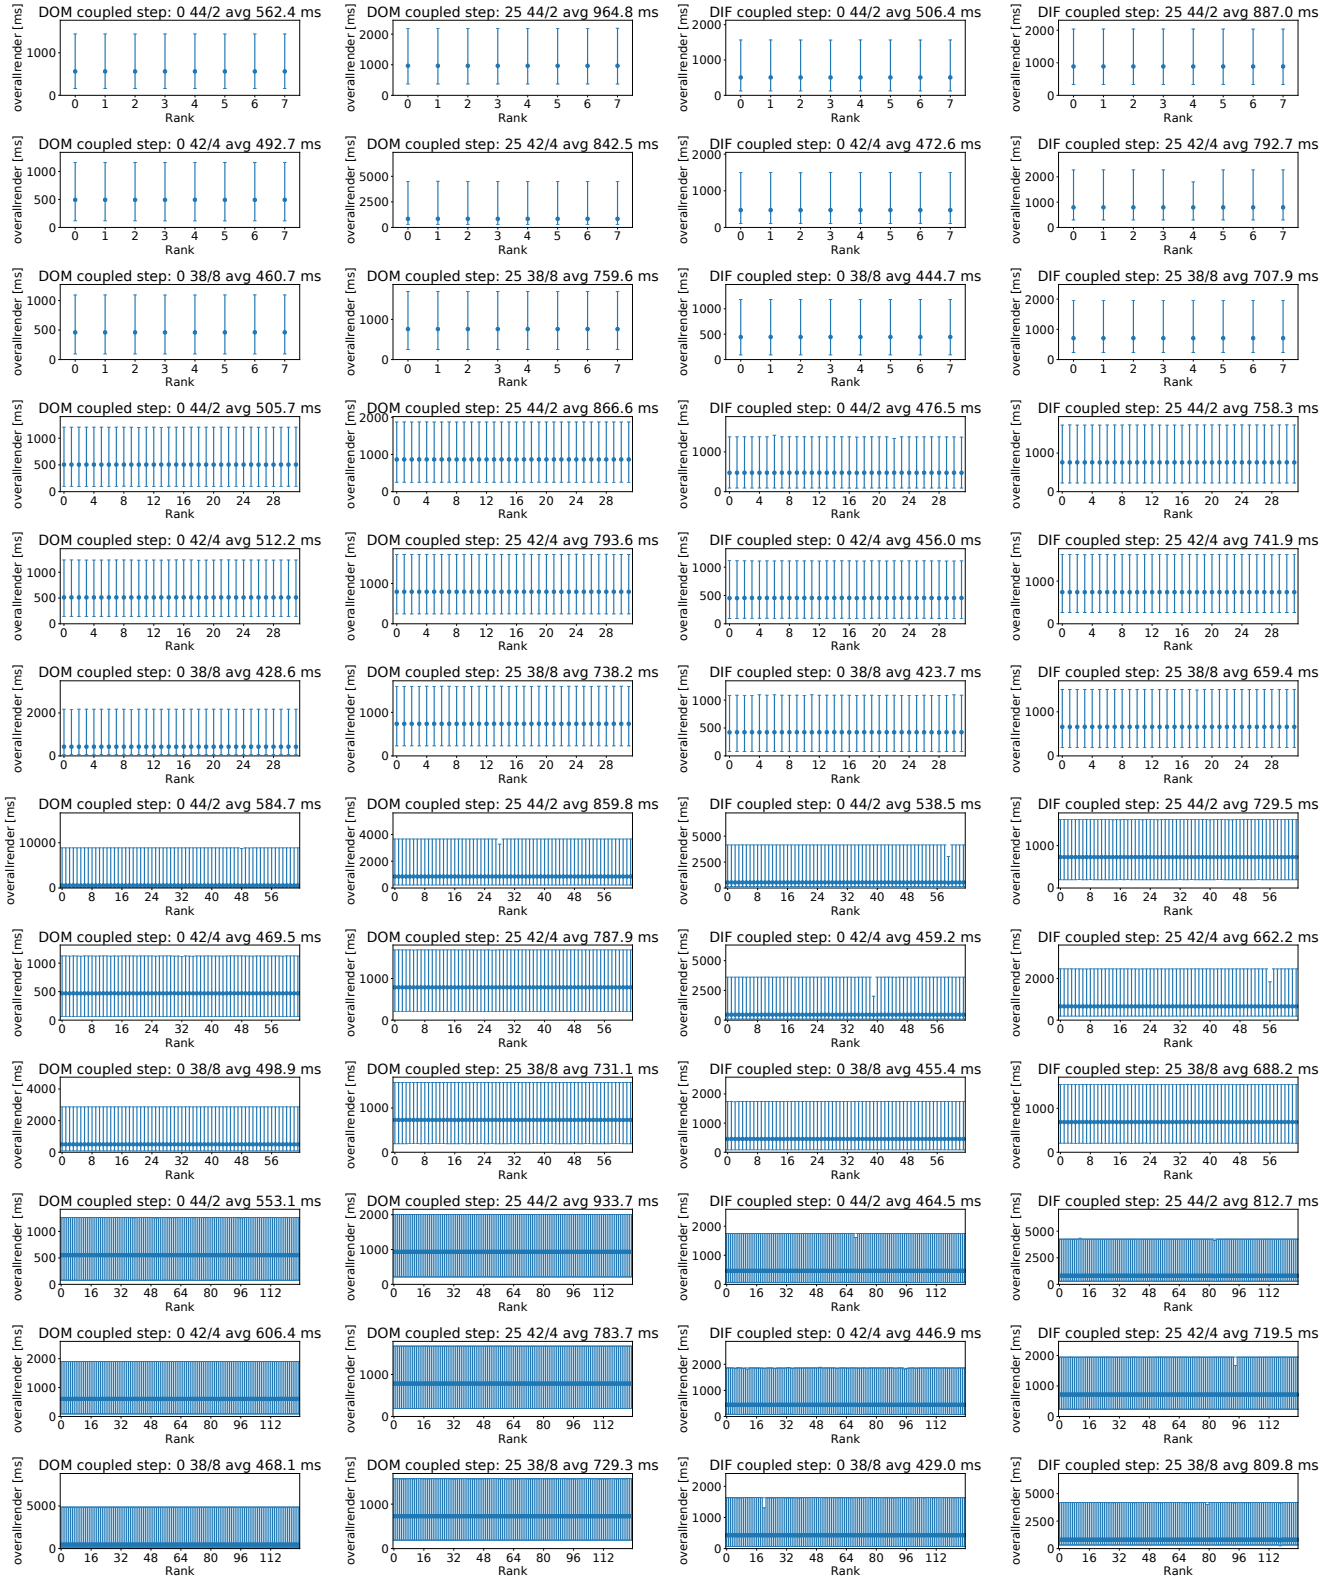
DOM coupled step: 0 44/2 avg 562.4 ms
overallrender [ms]
1000
0
0 1 2 3 4 5 6 7
Rank

DOM coupled step: 25 44/2 avg 964.8 ms
overallrender [ms]
2000
1000
0
0 1 2 3 4 5 6 7
Rank

DIF coupled step: 0 44/2 avg 506.4 ms
overallrender [ms]
2000
1000
0
0 1 2 3 4 5 6 7
Rank

DIF coupled step: 25 44/2 avg 887.0 ms
overallrender [ms]
2000
1000
0
0 1 2 3 4 5 6 7
Rank

DOM coupled step: 0 42/4 avg 492.7 ms
overallrender [ms]
1000
500
0
0 1 2 3 4 5 6 7
Rank

DOM coupled step: 25 42/4 avg 842.5 ms
overallrender [ms]
5000
2500
0
0 1 2 3 4 5 6 7
Rank

DIF coupled step: 0 42/4 avg 472.6 ms
overallrender [ms]
2000
1000
0
0 1 2 3 4 5 6 7
Rank

DIF coupled step: 25 42/4 avg 792.7 ms
overallrender [ms]
2000
1000
0
0 1 2 3 4 5 6 7
Rank

DOM coupled step: 0 38/8 avg 460.7 ms
overallrender [ms]
1000
500
0
0 1 2 3 4 5 6 7
Rank

DOM coupled step: 25 38/8 avg 759.6 ms
overallrender [ms]
1000
0
0 1 2 3 4 5 6 7
Rank

DIF coupled step: 0 38/8 avg 444.7 ms
overallrender [ms]
1000
500
0
0 1 2 3 4 5 6 7
Rank

DIF coupled step: 25 38/8 avg 707.9 ms
overallrender [ms]
2000
1000
0
0 1 2 3 4 5 6 7
Rank

DOM coupled step: 0 44/2 avg 505.7 ms
overallrender [ms]
1000
500
0
0 4 8 12 16 20 24 28
Rank

DOM coupled step: 25 44/2 avg 866.6 ms
overallrender [ms]
2000
1000
0
0 4 8 12 16 20 24 28
Rank

DIF coupled step: 0 44/2 avg 476.5 ms
overallrender [ms]
1000
0
0 4 8 12 16 20 24 28
Rank

DIF coupled step: 25 44/2 avg 758.3 ms
overallrender [ms]
1000
0
0 4 8 12 16 20 24 28
Rank

DOM coupled step: 0 42/4 avg 512.2 ms
overallrender [ms]
1000
500
0
0 4 8 12 16 20 24 28
Rank

DOM coupled step: 25 42/4 avg 793.6 ms
overallrender [ms]
1000
0
0 4 8 12 16 20 24 28
Rank

DIF coupled step: 0 42/4 avg 456.0 ms
overallrender [ms]
1000
500
0
0 4 8 12 16 20 24 28
Rank

DIF coupled step: 25 42/4 avg 741.9 ms
overallrender [ms]
1000
0
0 4 8 12 16 20 24 28
Rank

DOM coupled step: 0 38/8 avg 428.6 ms
overallrender [ms]
2000
0
0 4 8 12 16 20 24 28
Rank

DOM coupled step: 25 38/8 avg 738.2 ms
overallrender [ms]
1000
0
0 4 8 12 16 20 24 28
Rank

DIF coupled step: 0 38/8 avg 423.7 ms
overallrender [ms]
1000
750
500
250
0
0 4 8 12 16 20 24 28
Rank

DIF coupled step: 25 38/8 avg 659.4 ms
overallrender [ms]
1000
0
0 4 8 12 16 20 24 28
Rank

DOM coupled step: 0 44/2 avg 584.7 ms
overallrender [ms]
10000
0
0 8 16 24 32 40 48 56
Rank

DOM coupled step: 25 44/2 avg 859.8 ms
overallrender [ms]
4000
2000
0
0 8 16 24 32 40 48 56
Rank

DIF coupled step: 0 44/2 avg 538.5 ms
overallrender [ms]
5000
2500
0
0 8 16 24 32 40 48 56
Rank

DIF coupled step: 25 44/2 avg 729.5 ms
overallrender [ms]
1000
0
0 8 16 24 32 40 48 56
Rank

DOM coupled step: 0 42/4 avg 469.5 ms
overallrender [ms]
1000
500
0
0 8 16 24 32 40 48 56
Rank

DOM coupled step: 25 42/4 avg 787.9 ms
overallrender [ms]
1000
0
0 8 16 24 32 40 48 56
Rank

DIF coupled step: 0 42/4 avg 459.2 ms
overallrender [ms]
5000
2500
0
0 8 16 24 32 40 48 56
Rank

DIF coupled step: 25 42/4 avg 662.2 ms
overallrender [ms]
2000
0
0 8 16 24 32 40 48 56
Rank

DOM coupled step: 0 38/8 avg 498.9 ms
overallrender [ms]
4000
2000
0
0 8 16 24 32 40 48 56
Rank

DOM coupled step: 25 38/8 avg 731.1 ms
overallrender [ms]
1000
0
0 8 16 24 32 40 48 56
Rank

DIF coupled step: 0 38/8 avg 455.4 ms
overallrender [ms]
2000
1000
0
0 8 16 24 32 40 48 56
Rank

DIF coupled step: 25 38/8 avg 688.2 ms
overallrender [ms]
1000
0
0 8 16 24 32 40 48 56
Rank

DOM coupled step: 0 44/2 avg 553.1 ms
overallrender [ms]
1000
500
0
0 16 32 48 64 80 96 112
Rank

DOM coupled step: 25 44/2 avg 933.7 ms
overallrender [ms]
2000
1000
0
0 16 32 48 64 80 96 112
Rank

DIF coupled step: 0 44/2 avg 464.5 ms
overallrender [ms]
2000
1000
0
0 16 32 48 64 80 96 112
Rank

DIF coupled step: 25 44/2 avg 812.7 ms
overallrender [ms]
5000
2500
0
0 16 32 48 64 80 96 112
Rank

DOM coupled step: 0 42/4 avg 606.4 ms
overallrender [ms]
2000
1000
0
0 16 32 48 64 80 96 112
Rank

DOM coupled step: 25 42/4 avg 783.7 ms
overallrender [ms]
1000
0
0 16 32 48 64 80 96 112
Rank

DIF coupled step: 0 42/4 avg 446.9 ms
overallrender [ms]
2000
1000
0
0 16 32 48 64 80 96 112
Rank

DIF coupled step: 25 42/4 avg 719.5 ms
overallrender [ms]
2000
1000
0
0 16 32 48 64 80 96 112
Rank

DOM coupled step: 0 38/8 avg 468.1 ms
overallrender [ms]
5000
0
0 16 32 48 64 80 96 112
Rank

DOM coupled step: 25 38/8 avg 729.3 ms
overallrender [ms]
1000
0
0 16 32 48 64 80 96 112
Rank

DIF coupled step: 0 38/8 avg 429.0 ms
overallrender [ms]
2000
1000
0
0 16 32 48 64 80 96 112
Rank

DIF coupled step: 25 38/8 avg 809.8 ms
overallrender [ms]
5000
2500
0
0 16 32 48 64 80 96 112
Rank